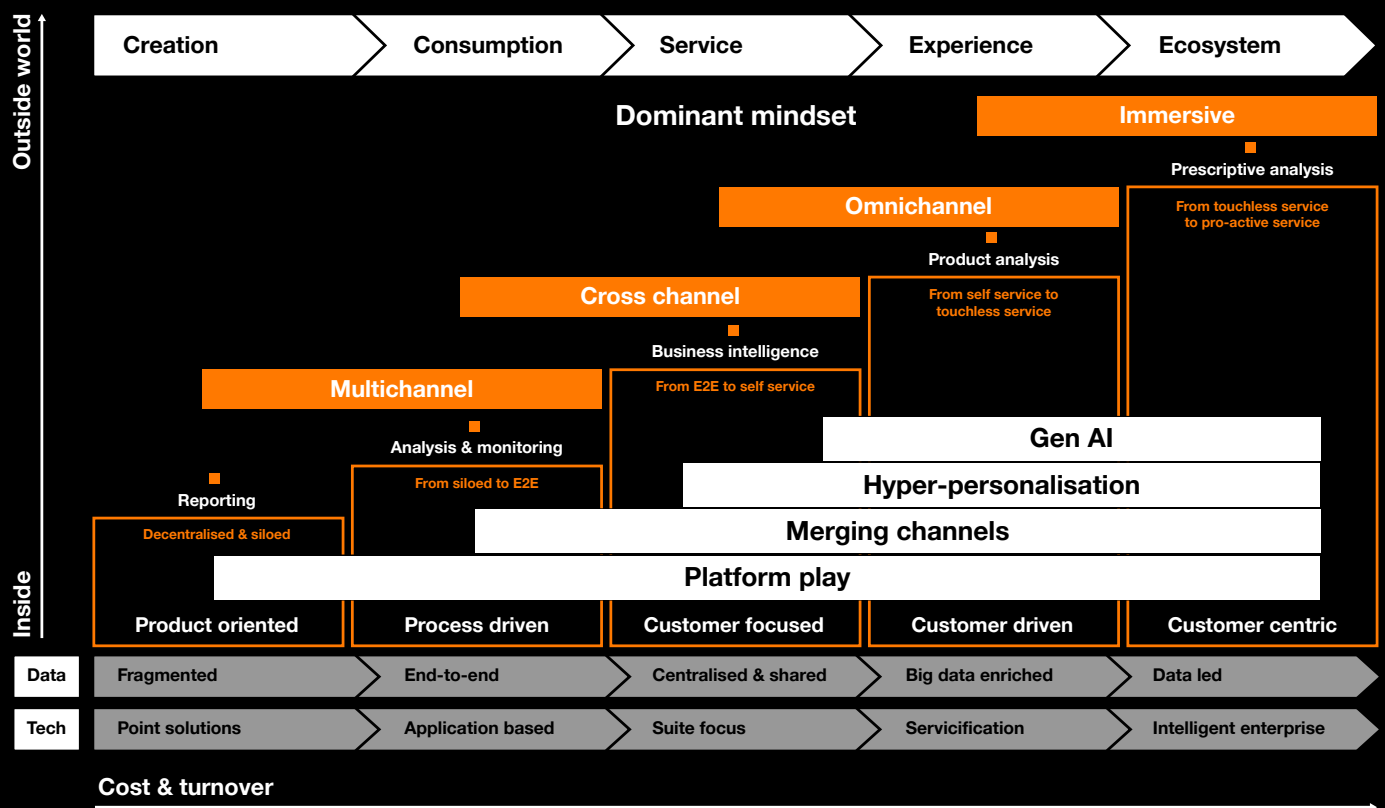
Outside world

Creation
Consumption
Service
Experience
Ecosystem

Dominant mindset

Immersive
Prescriptive analysis
From touchless service to pro-active service

Omnichannel
Product analysis
From self service to touchless service

Cross channel
Business intelligence
From E2E to self service

Multichannel
Analysis & monitoring
From siloed to E2E

Reporting
Decentralised & siloed

Gen AI
Hyper-personalisation
Merging channels
Platform play

Inside

Product oriented
Process driven
Customer focused
Customer driven
Customer centric

Data
Fragmented
End-to-end
Centralised & shared
Big data enriched
Data led

Tech
Point solutions
Application based
Suite focus
Servicification
Intelligent enterprise

Cost & turnover